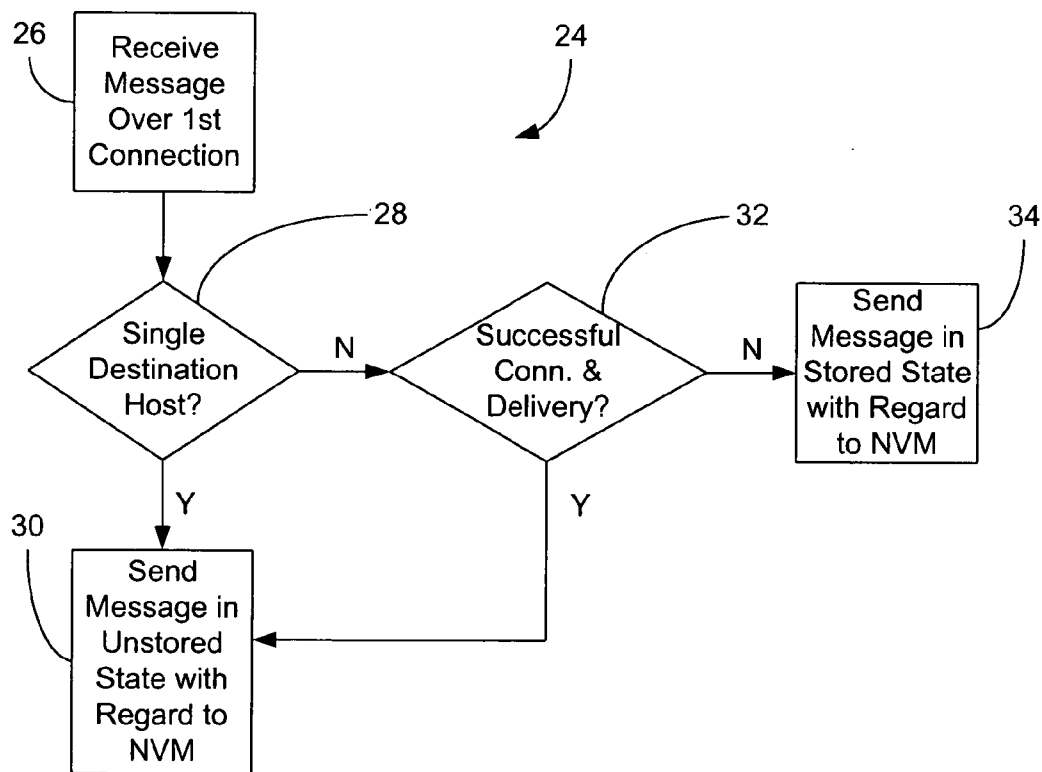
26

Receive Message Over 1st Connection

24

28

32

34

Single Destination Host?

N

Successful Conn. & Delivery?

N

Send Message in Stored State with Regard to NVM

Y

Y

30

Send Message in Unstored State with Regard to NVM